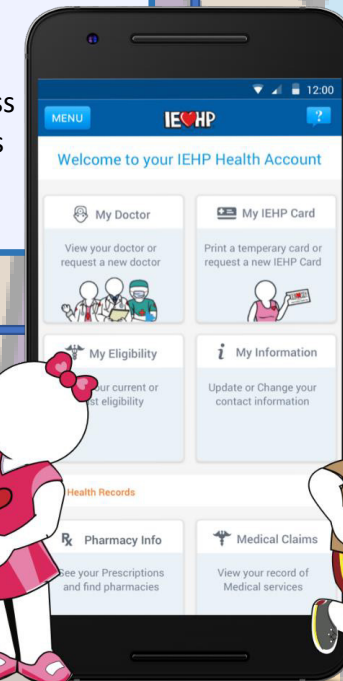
ss
s

12:00

MENU

IEHP

?

Welcome to your IEHP Health Account

My Doctor

View your doctor or request a new doctor

My IEHP Card

Print a temperary card or request a new IEHP Card

My Eligibility

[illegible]our current or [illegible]st eligibility

My Information

Update or Change your contact information

Health Records

Pharmacy Info

See your Prescriptions and find pharmacies

Medical Claims

View your record of Medical services